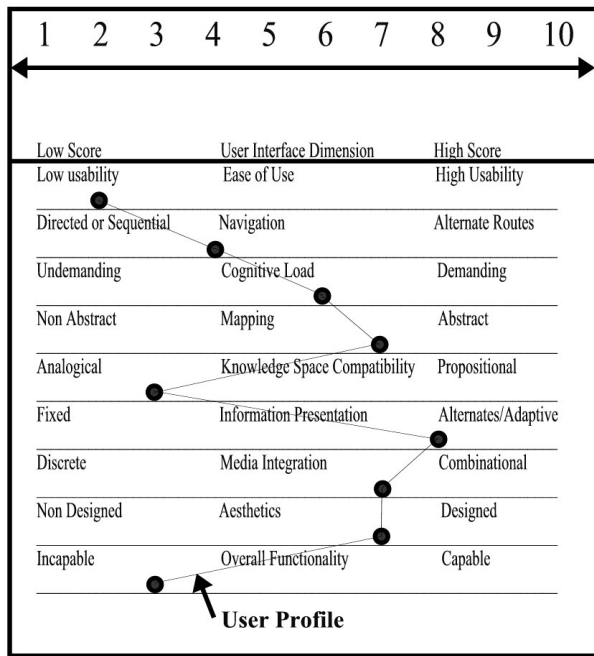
1 2 3 4 5 6 7 8 9 10

| Low Score | User Interface Dimension | High Score |
|---|---|---|
| Low usability | Ease of Use | High Usability |
| Directed or Sequential | Navigation | Alternate Routes |
| Undemanding | Cognitive Load | Demanding |
| Non Abstract | Mapping | Abstract |
| Analogical | Knowledge Space Compatibility | Propositional |
| Fixed | Information Presentation | Alternates/Adaptive |
| Discrete | Media Integration | Combinational |
| Non Designed | Aesthetics | Designed |
| Incapable | Overall Functionality | Capable |

User Profile